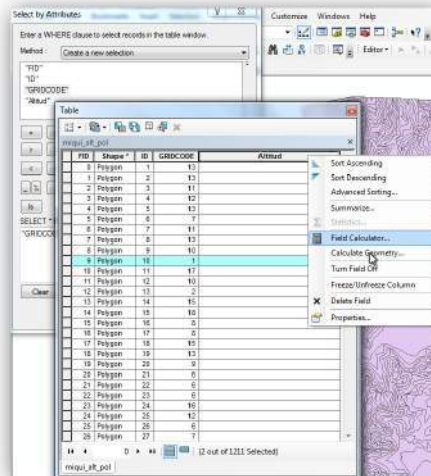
Select by Attributes

Enter a WHERE clause to select records in the table window.

Method: Create a new selection

"FID"
"ID"
"GRIDCODE"
"Altitud"

SELECT *
"GRIDCO

Clear

Customize Windows Help

Editor

Table

miqui_alt_pol

| FID | Shape * | ID | GRIDCODE | Altitud |
|---|---|---|---|---|
| 0 | Polygon | 1 | 13 | |
| 1 | Polygon | 2 | 13 | |
| 2 | Polygon | 3 | 11 | |
| 3 | Polygon | 4 | 12 | |
| 4 | Polygon | 5 | 13 | |
| 5 | Polygon | 6 | 7 | |
| 6 | Polygon | 7 | 11 | |
| 7 | Polygon | 8 | 13 | |
| 8 | Polygon | 9 | 10 | |
| 9 | Polygon | 10 | 1 | |
| 10 | Polygon | 11 | 17 | |
| 11 | Polygon | 12 | 10 | |
| 12 | Polygon | 13 | 2 | |
| 13 | Polygon | 14 | 15 | |
| 14 | Polygon | 15 | 10 | |
| 15 | Polygon | 16 | 8 | |
| 16 | Polygon | 17 | 8 | |
| 17 | Polygon | 18 | 15 | |
| 18 | Polygon | 19 | 13 | |
| 19 | Polygon | 20 | 9 | |
| 20 | Polygon | 21 | 6 | |
| 21 | Polygon | 22 | 6 | |
| 22 | Polygon | 23 | 6 | |
| 23 | Polygon | 24 | 16 | |
| 24 | Polygon | 25 | 12 | |
| 25 | Polygon | 26 | 6 | |
| 26 | Polygon | 27 | 7 | |

Sort Ascending
Sort Descending
Advanced Sorting...
Summarize...
Statistics...
Field Calculator...
Calculate Geometry...
Turn Field Off
Freeze/Unfreeze Column
Delete Field
Properties...

(2 out of 1211 Selected)

miqui_alt_pol